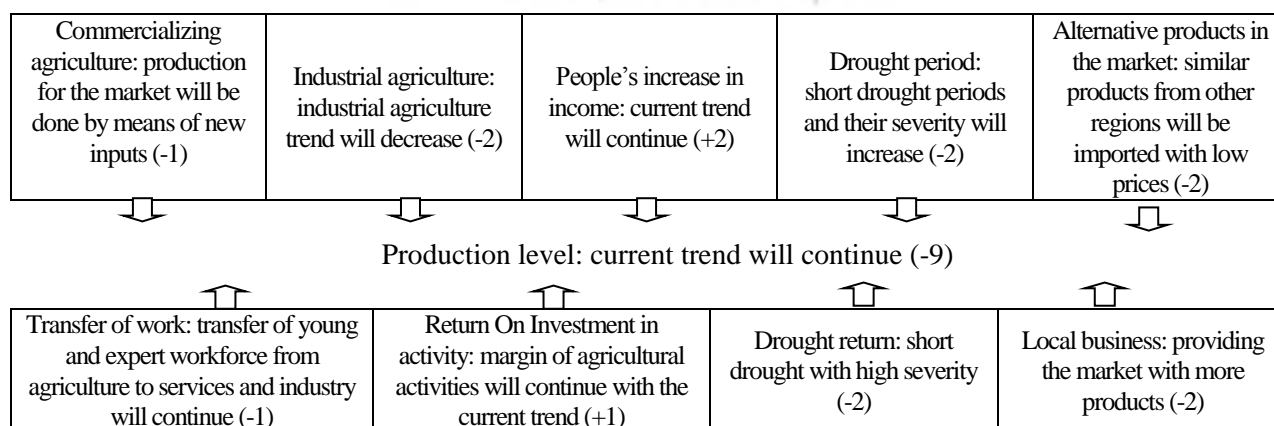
| Commercializing agriculture: production for the market will be done by means of new inputs (-1) | Industrial agriculture: industrial agriculture trend will decrease (-2) | People's increase in income: current trend will continue (+2) | Drought period: short drought periods and their severity will increase (-2) | Alternative products in the market: similar products from other regions will be imported with low prices (-2) |
|---|---|---|---|---|

Production level: current trend will continue (-9)

| Transfer of work: transfer of young and expert workforce from agriculture to services and industry will continue (-1) | Return On Investment in activity: margin of agricultural activities will continue with the current trend (+1) | Drought return: short drought with high severity (-2) | Local business: providing the market with more products (-2) |
|---|---|---|---|